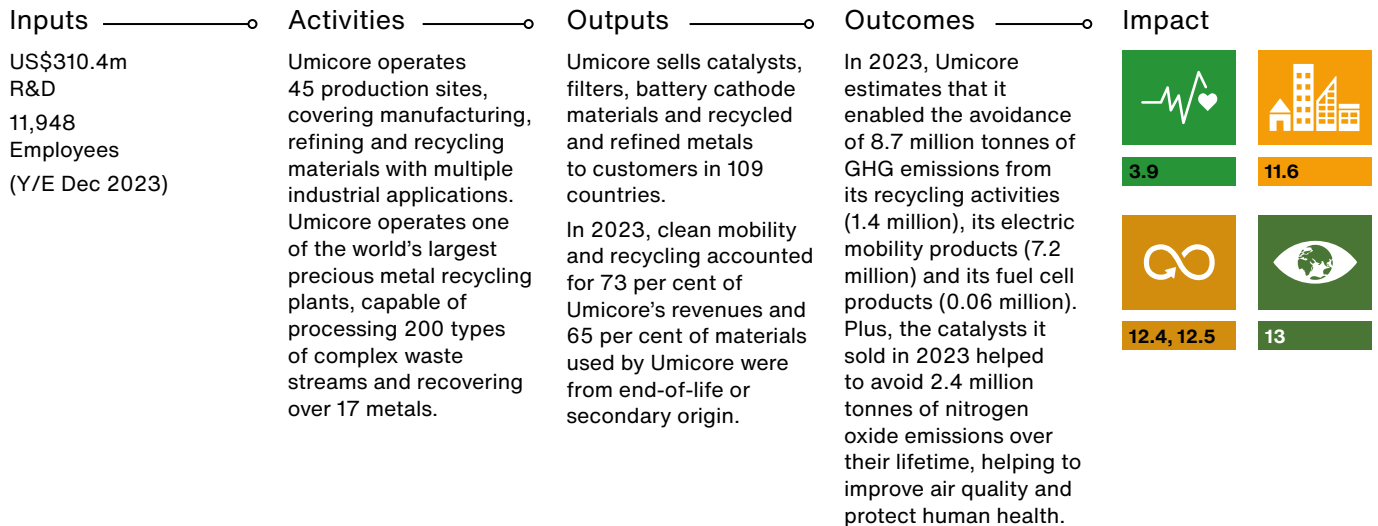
Inputs

US$310.4m R&D

11,948 Employees

(Y/E Dec 2023)

Activities

Umicore operates 45 production sites, covering manufacturing, refining and recycling materials with multiple industrial applications. Umicore operates one of the world's largest precious metal recycling plants, capable of processing 200 types of complex waste streams and recovering over 17 metals.

Outputs

Umicore sells catalysts, filters, battery cathode materials and recycled and refined metals to customers in 109 countries.

In 2023, clean mobility and recycling accounted for 73 per cent of Umicore's revenues and 65 per cent of materials used by Umicore were from end-of-life or secondary origin.

Outcomes

In 2023, Umicore estimates that it enabled the avoidance of 8.7 million tonnes of GHG emissions from its recycling activities (1.4 million), its electric mobility products (7.2 million) and its fuel cell products (0.06 million). Plus, the catalysts it sold in 2023 helped to avoid 2.4 million tonnes of nitrogen oxide emissions over their lifetime, helping to improve air quality and protect human health.

Impact

3.9

11.6

12.4, 12.5

13